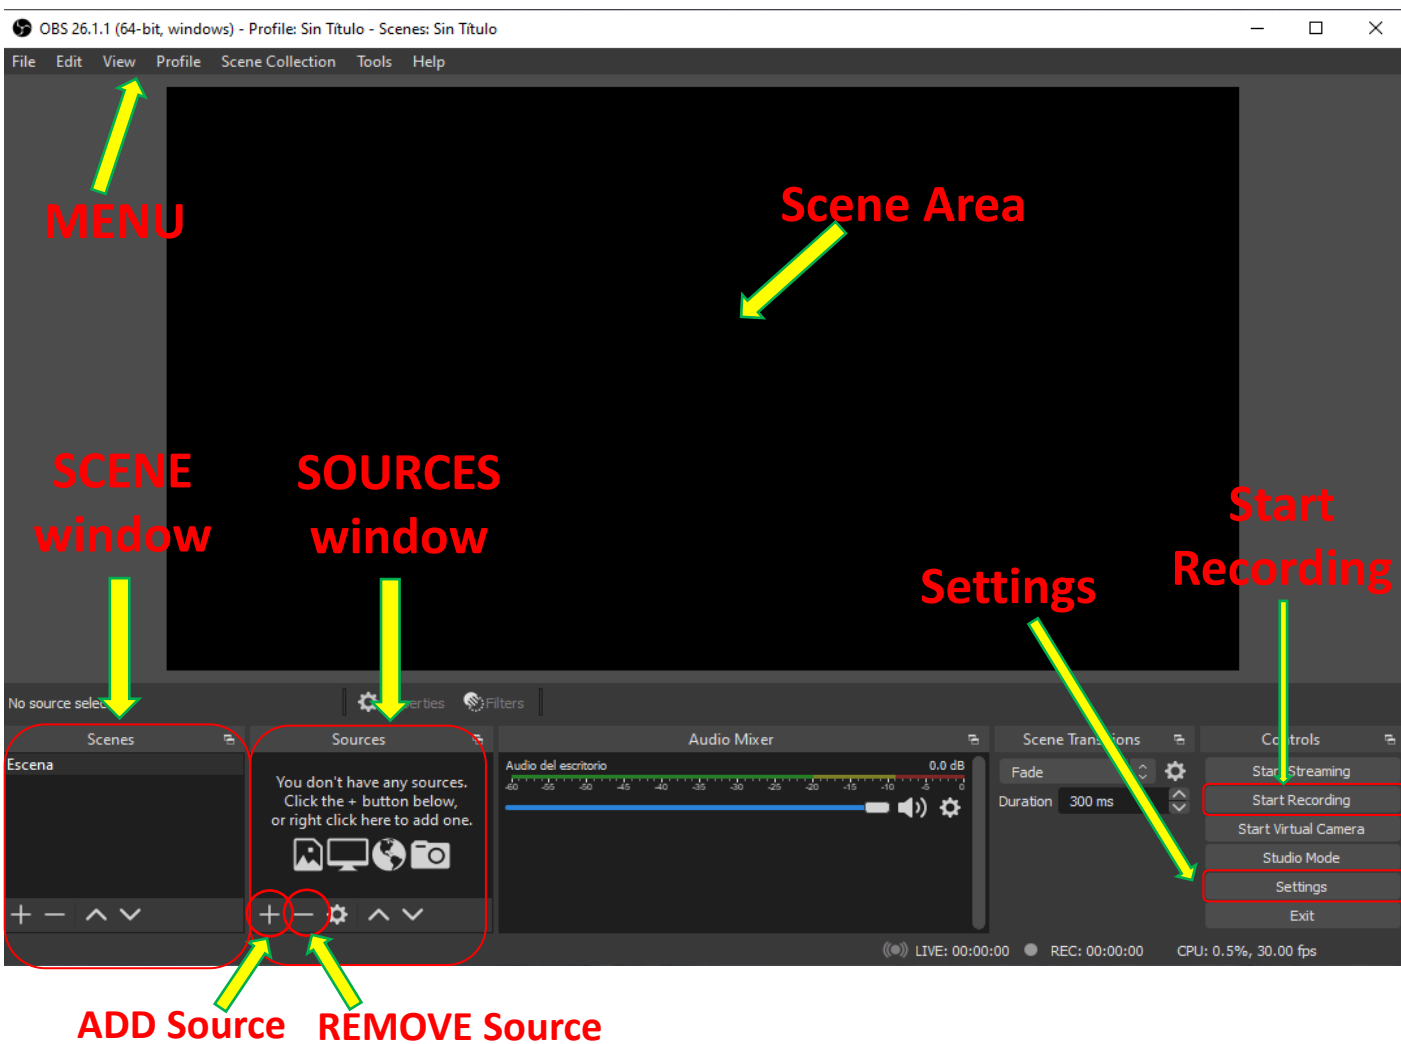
OBS 26.1.1 (64-bit, windows) - Profile: Sin Título - Scenes: Sin Título

File Edit View Profile Scene Collection Tools Help

MENU

Scene Area

SCENE window

SOURCES window

Settings

Start Recording

No source selec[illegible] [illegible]erties Filters

Scenes

Escena

Sources

You don't have any sources. Click the + button below, or right click here to add one.

Audio Mixer

Audio del escritorio 0.0 dB

-60 -55 -50 -45 -40 -35 -30 -25 -20 -15 -10 -5 0

Scene Trans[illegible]ions

Fade

Duration 300 ms

Co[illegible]trols

Star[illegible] Streaming

Start Recording

Start Virtual Camera

Studio Mode

Settings

Exit

LIVE: 00:00:00 REC: 00:00:00 CPU: 0.5%, 30.00 fps

ADD Source

REMOVE Source